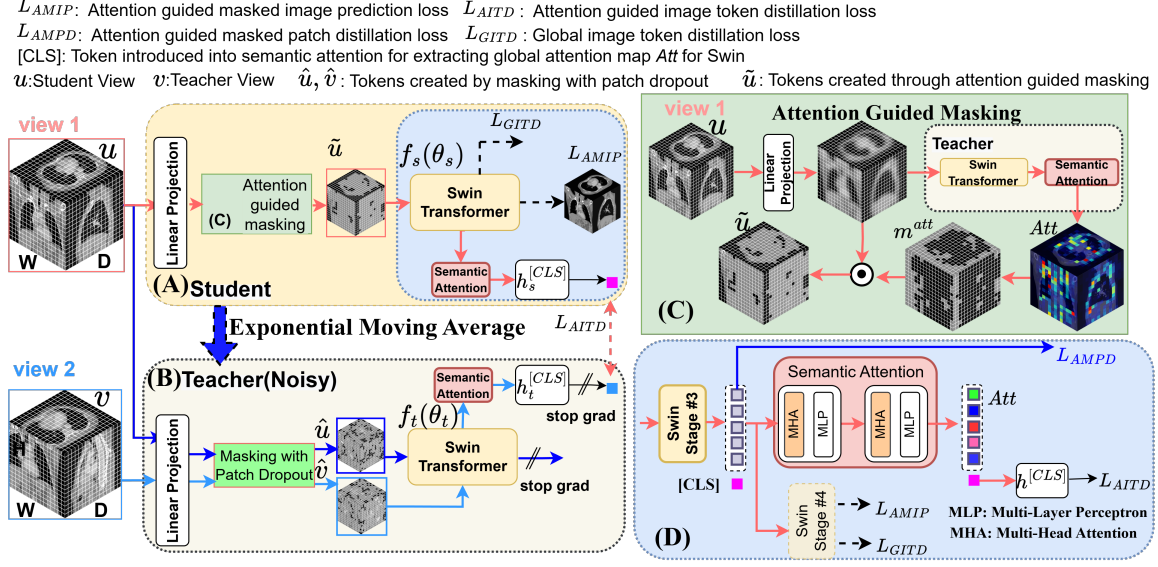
$L_{AMIP}$: Attention guided masked image prediction loss $L_{AITD}$: Attention guided image token distillation loss
$L_{AMPD}$: Attention guided masked patch distillation loss $L_{GITD}$: Global image token distillation loss
[CLS]: Token introduced into semantic attention for extracting global attention map *Att* for Swin
$u$:Student View $v$:Teacher View $\hat{u}, \hat{v}$: Tokens created by masking with patch dropout $\tilde{u}$: Tokens created through attention guided masking

view 1
$u$
W D
Linear Projection
(C) Attention guided masking
$\tilde{u}$
$f_s(\theta_s)$
$L_{GITD}$
$L_{AMIP}$
Swin Transformer
Semantic Attention
$h_s^{[CLS]}$
(A)Student

Exponential Moving Average
$L_{AITD}$

view 2
$v$
H
W D
(B)Teacher(Noisy)
Linear Projection
Masking with Patch Dropout
$\hat{u}$
$\hat{v}$
$f_t(\theta_t)$
Semantic Attention
$h_t^{[CLS]}$
stop grad
Swin Transformer
stop grad

view 1
Attention Guided Masking
$u$
Linear Projection
Teacher
Swin Transformer
Semantic Attention
$\tilde{u}$
$m^{att}$
$Att$
(C)

$L_{AMPD}$
Swin Stage #3
Semantic Attention
MHA MLP
MHA MLP
$Att$
[CLS]
$h^{[CLS]}$
$L_{AITD}$
Swin Stage #4
$L_{AMIP}$
$L_{GITD}$
MLP: Multi-Layer Perceptron
MHA: Multi-Head Attention
(D)